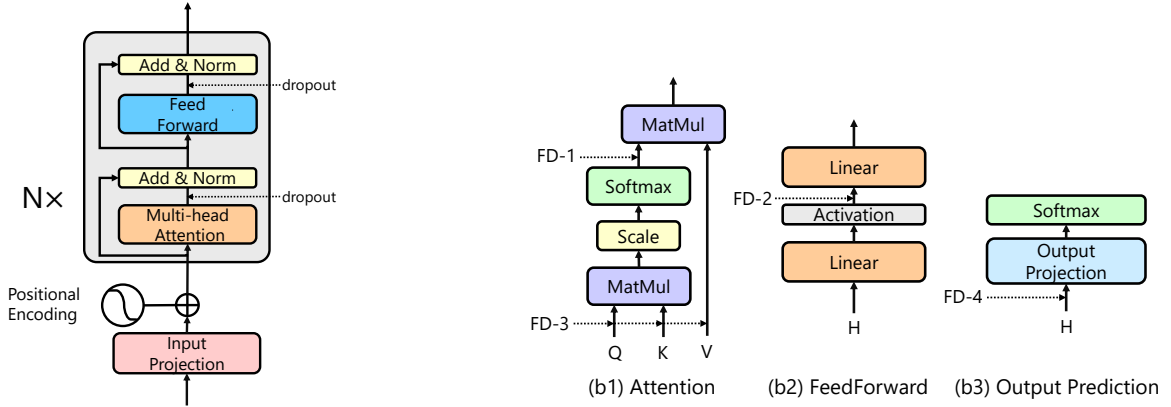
Add & Norm
dropout
Feed Forward
Add & Norm
dropout
Multi-head Attention
N×
Positional Encoding
Input Projection

MatMul
FD-1
Softmax
Scale
MatMul
FD-3
Q
K
V
(b1) Attention

Linear
FD-2
Activation
Linear
H
(b2) FeedForward

Softmax
Output Projection
FD-4
H
(b3) Output Prediction